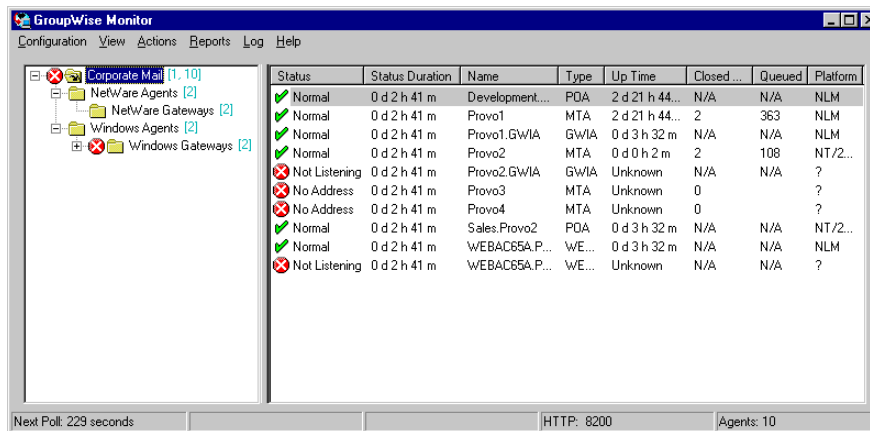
GroupWise Monitor

Configuration View Actions Reports Log Help

Corporate Mail [1, 10]
NetWare Agents [2]
NetWare Gateways [2]
Windows Agents [2]
Windows Gateways [2]

| Status | Status Duration | Name | Type | Up Time | Closed ... | Queued | Platform |
|---|---|---|---|---|---|---|---|
| Normal | 0 d 2 h 41 m | Development.... | POA | 2 d 21 h 44... | N/A | N/A | NLM |
| Normal | 0 d 2 h 41 m | Provo1 | MTA | 2 d 21 h 44... | 2 | 363 | NLM |
| Normal | 0 d 2 h 41 m | Provo1.GWIA | GWIA | 0 d 3 h 32 m | N/A | N/A | NLM |
| Normal | 0 d 2 h 41 m | Provo2 | MTA | 0 d 0 h 2 m | 2 | 108 | NT/2... |
| Not Listening | 0 d 2 h 41 m | Provo2.GWIA | GWIA | Unknown | N/A | N/A | ? |
| No Address | 0 d 2 h 41 m | Provo3 | MTA | Unknown | 0 | | ? |
| No Address | 0 d 2 h 41 m | Provo4 | MTA | Unknown | 0 | | ? |
| Normal | 0 d 2 h 41 m | Sales.Provo2 | POA | 0 d 3 h 32 m | N/A | N/A | NT/2... |
| Normal | 0 d 2 h 41 m | WEBAC65A.P... | WE... | 0 d 3 h 32 m | N/A | N/A | NLM |
| Not Listening | 0 d 2 h 41 m | WEBAC65A.P... | WE... | Unknown | N/A | N/A | ? |

Next Poll: 229 seconds
HTTP: 8200
Agents: 10